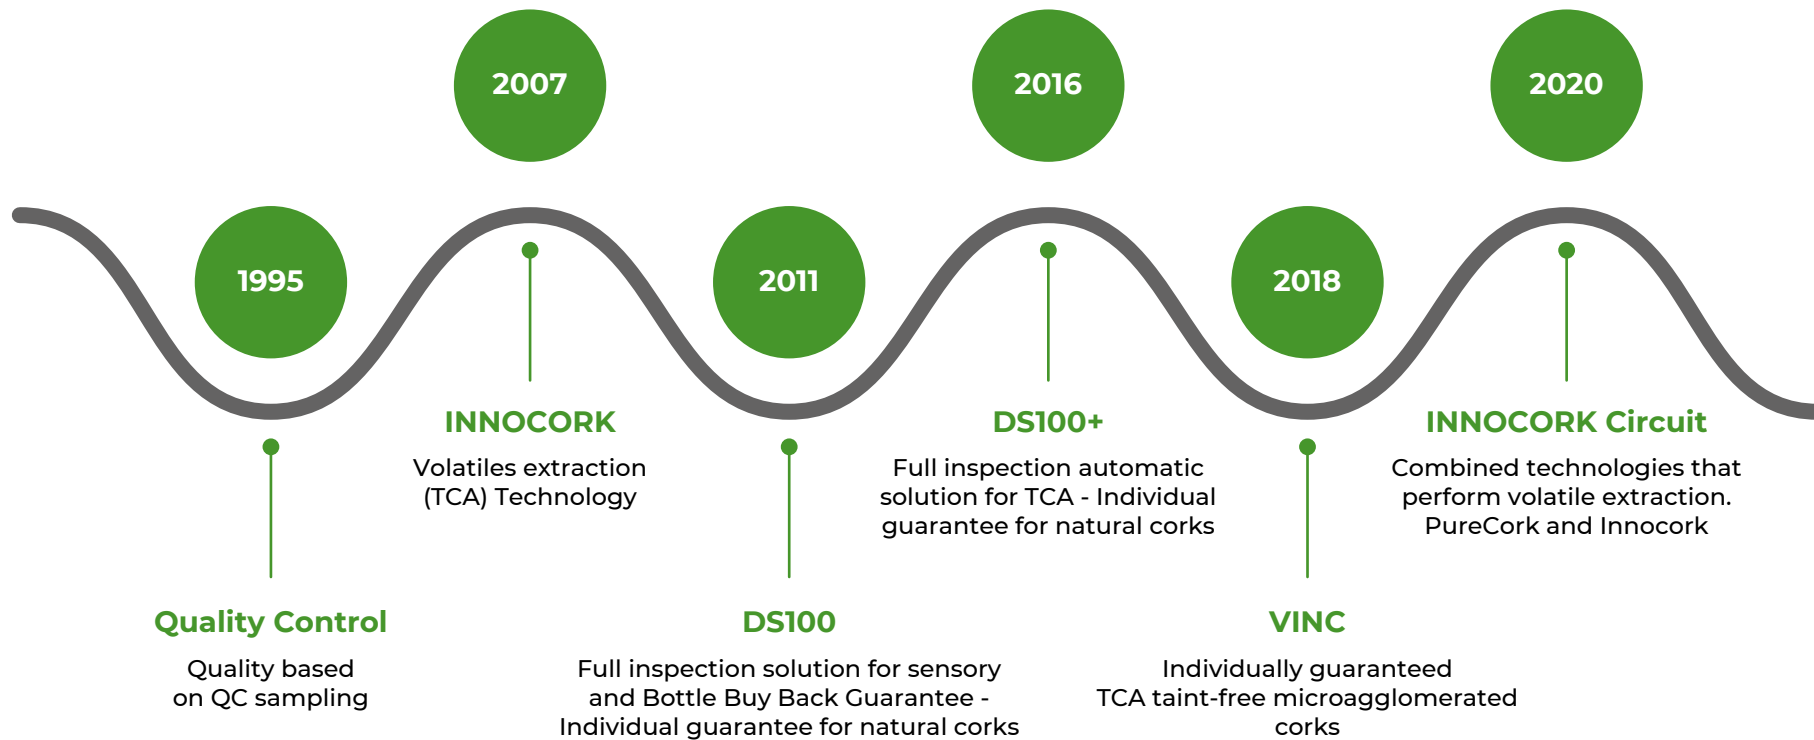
1995

Quality Control

Quality based on QC sampling

2007

INNOCORK

Volatiles extraction (TCA) Technology

2011

DS100

Full inspection solution for sensory and Bottle Buy Back Guarantee - Individual guarantee for natural corks

2016

DS100+

Full inspection automatic solution for TCA - Individual guarantee for natural corks

2018

VINC

Individually guaranteed TCA taint-free microagglomerated corks

2020

INNOCORK Circuit

Combined technologies that perform volatile extraction. PureCork and Innocork